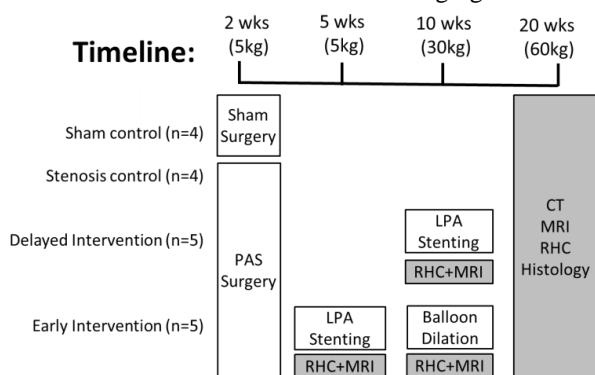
Timeline:

2 wks (5kg)

5 wks (5kg)

10 wks (30kg)

20 wks (60kg)

Sham control (n=4)

Stenosis control (n=4)

Delayed Intervention (n=5)

Early Intervention (n=5)

Sham Surgery

PAS Surgery

LPA Stenting

RHC+MRI

LPA Stenting

RHC+MRI

Balloon Dilation

RHC+MRI

CT
MRI
RHC
Histology